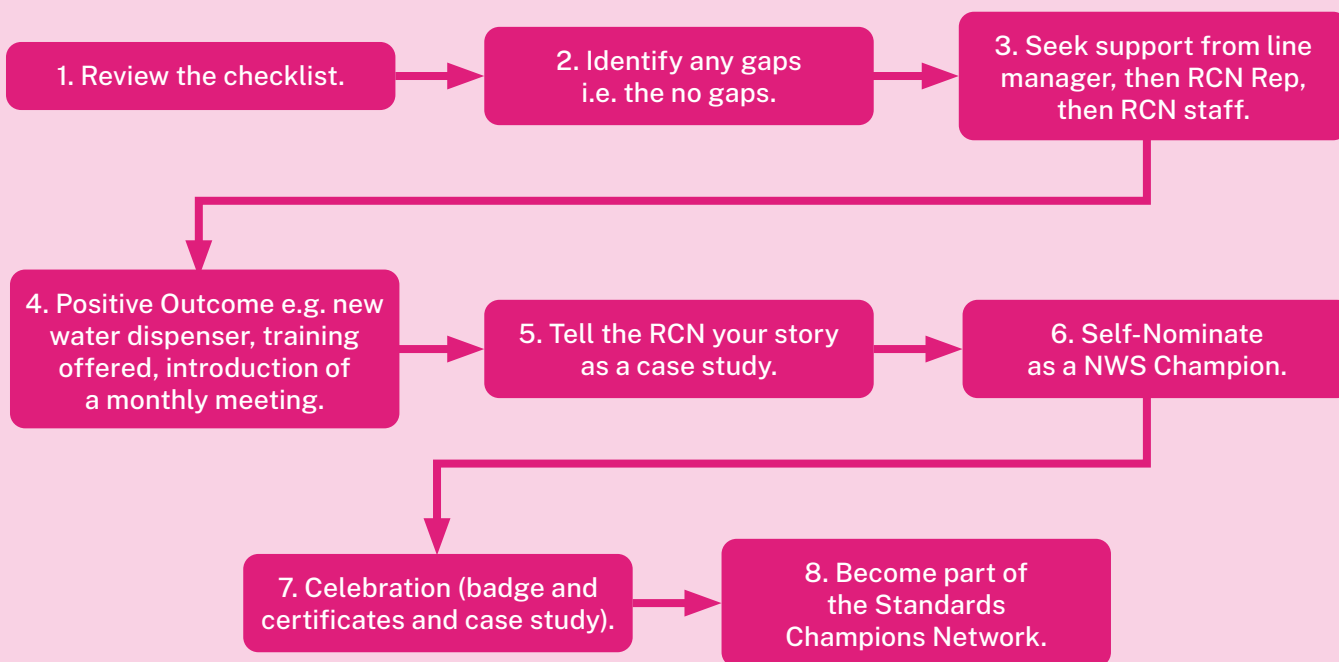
1. Review the checklist.

2. Identify any gaps i.e. the no gaps.

3. Seek support from line manager, then RCN Rep, then RCN staff.

4. Positive Outcome e.g. new water dispenser, training offered, introduction of a monthly meeting.

5. Tell the RCN your story as a case study.

6. Self-Nominate as a NWS Champion.

7. Celebration (badge and certificates and case study).

8. Become part of the Standards Champions Network.